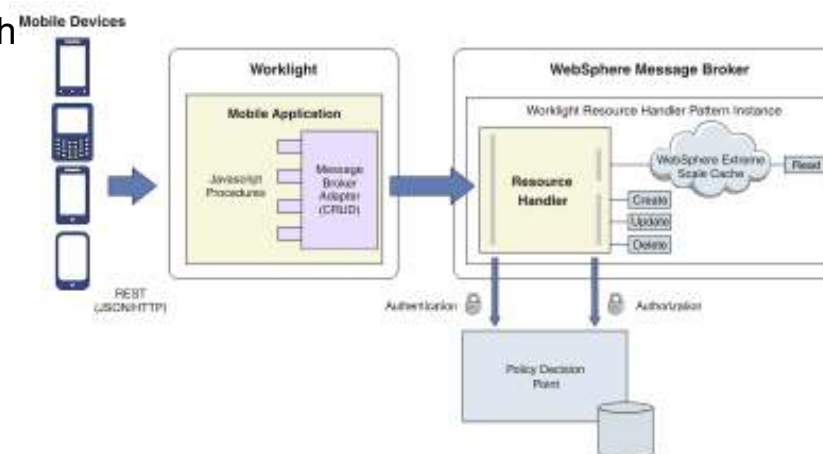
h Mobile Devices

REST (JSON/HTTP)

Worklight

Mobile Application

Javascript Procedures

Message Broker Adapter (CRUD)

WebSphere Message Broker

Worklight Resource Handler Pattern Instance

Resource Handler

WebSphere Extreme Scale Cache

Read

Create

Update

Delete

Authentication

Authorization

Policy Decision Point